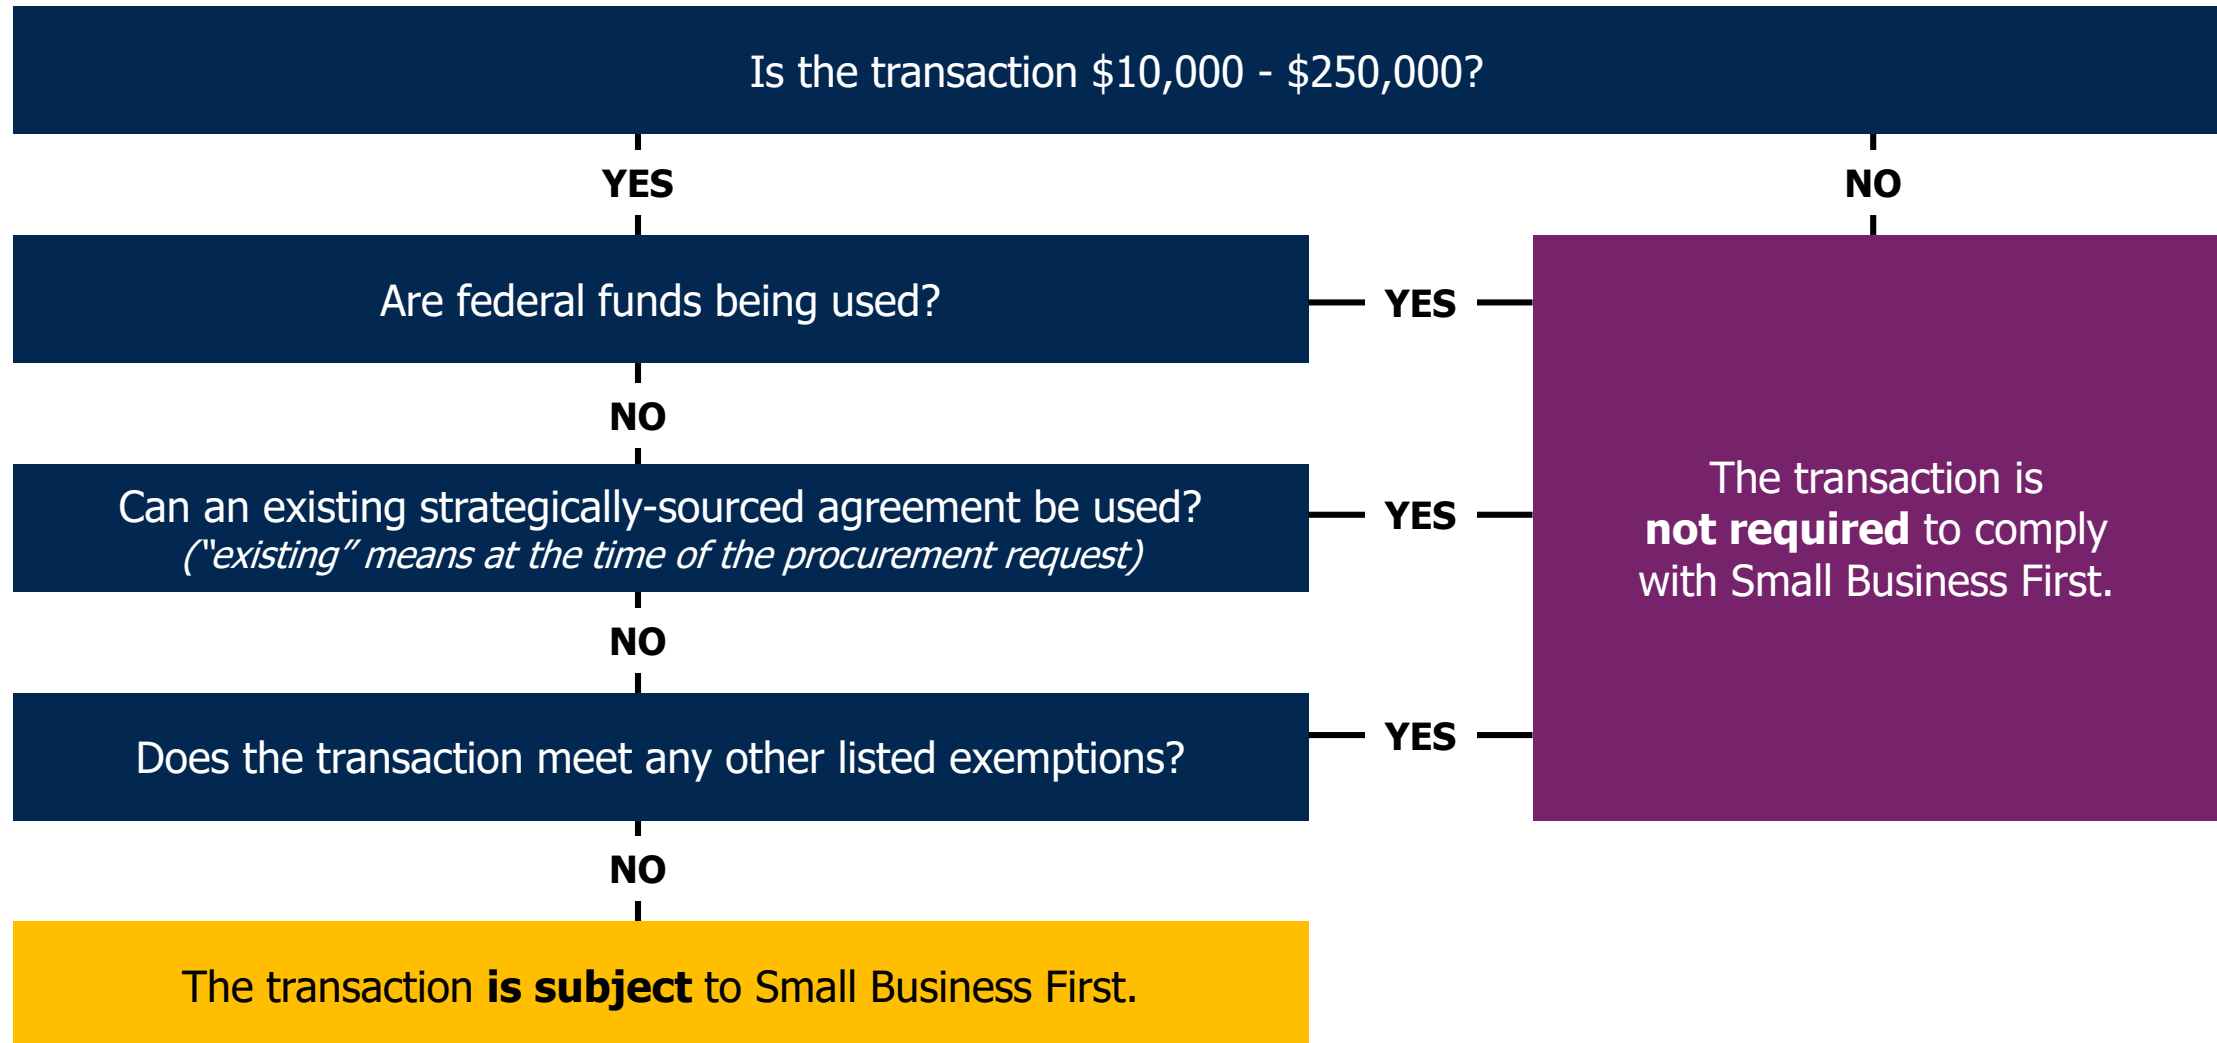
Is the transaction \$10,000 - \$250,000?

YES

NO

Are federal funds being used?

YES

NO

Can an existing strategically-sourced agreement be used?
("existing" means at the time of the procurement request)

YES

NO

Does the transaction meet any other listed exemptions?

YES

NO

The transaction is not required to comply with Small Business First.

The transaction is subject to Small Business First.